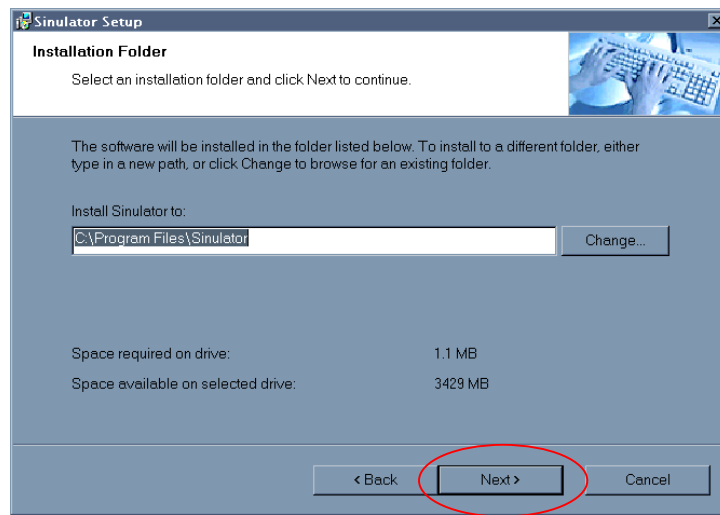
Sinulator Setup

Installation Folder

Select an installation folder and click Next to continue.

The software will be installed in the folder listed below. To install to a different folder, either type in a new path, or click Change to browse for an existing folder.

Install Sinulator to:

C:\Program Files\Sinulator

Change...

Space required on drive: 1.1 MB

Space available on selected drive: 3429 MB

< Back

Next >

Cancel